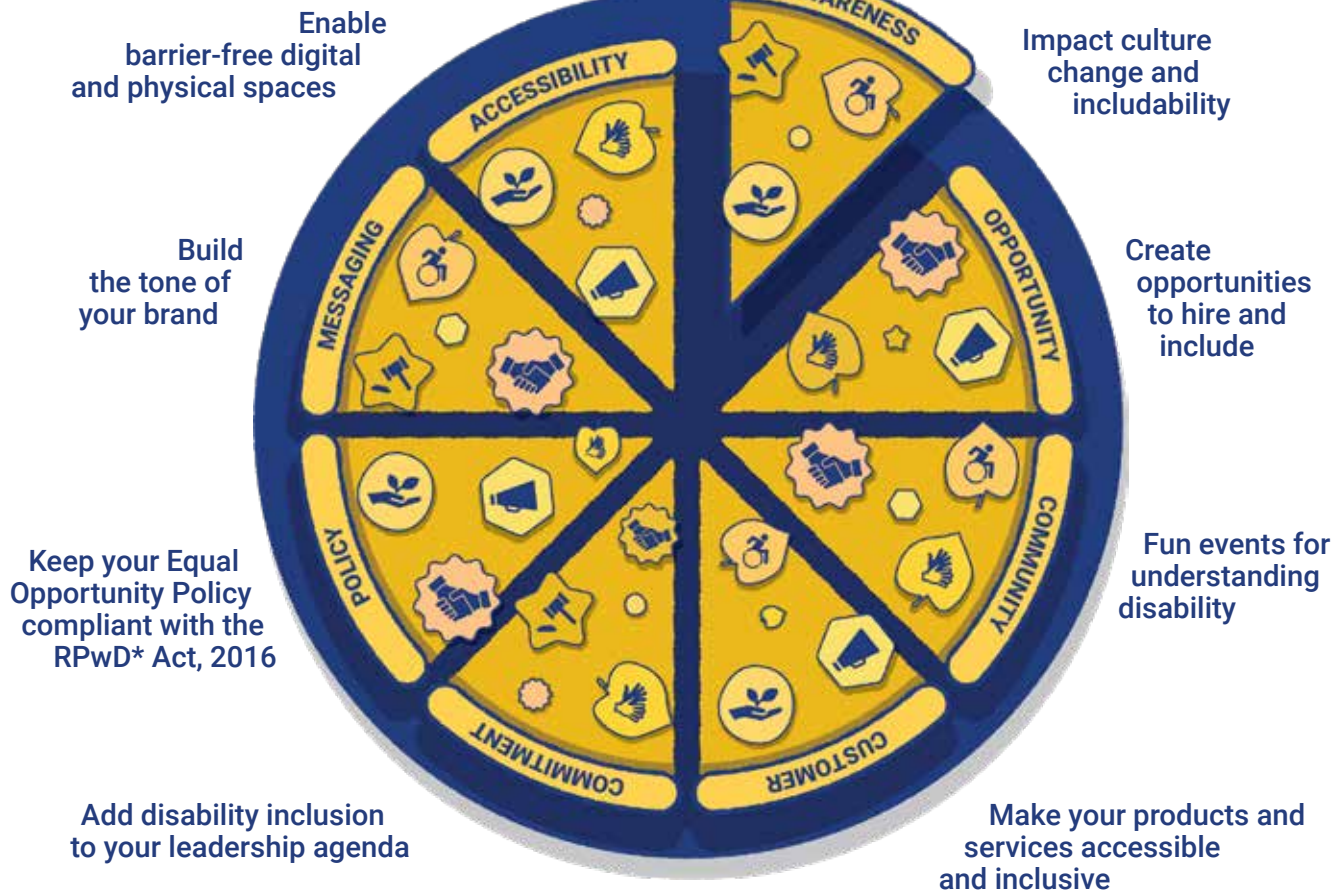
Enable barrier-free digital and physical spaces

ACCESSIBILITY

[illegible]ARENESS

Impact culture change and includability

Build the tone of your brand

MESSAGING

OPPORTUNITY

Create opportunities to hire and include

COMMUNITY

Fun events for understanding disability

Keep your Equal Opportunity Policy compliant with the RPwD* Act, 2016

POLICY

COMMITMENT

CUSTOMER

Add disability inclusion to your leadership agenda

Make your products and services accessible and inclusive